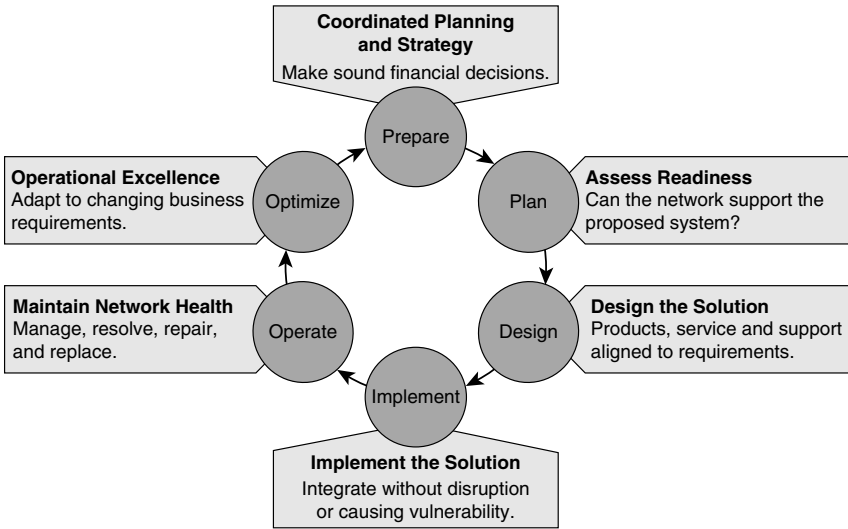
Coordinated Planning and Strategy
Make sound financial decisions.

Prepare

Operational Excellence
Adapt to changing business requirements.

Optimize

Plan

Assess Readiness
Can the network support the proposed system?

Maintain Network Health
Manage, resolve, repair, and replace.

Operate

Design

Design the Solution
Products, service and support aligned to requirements.

Implement

Implement the Solution
Integrate without disruption or causing vulnerability.